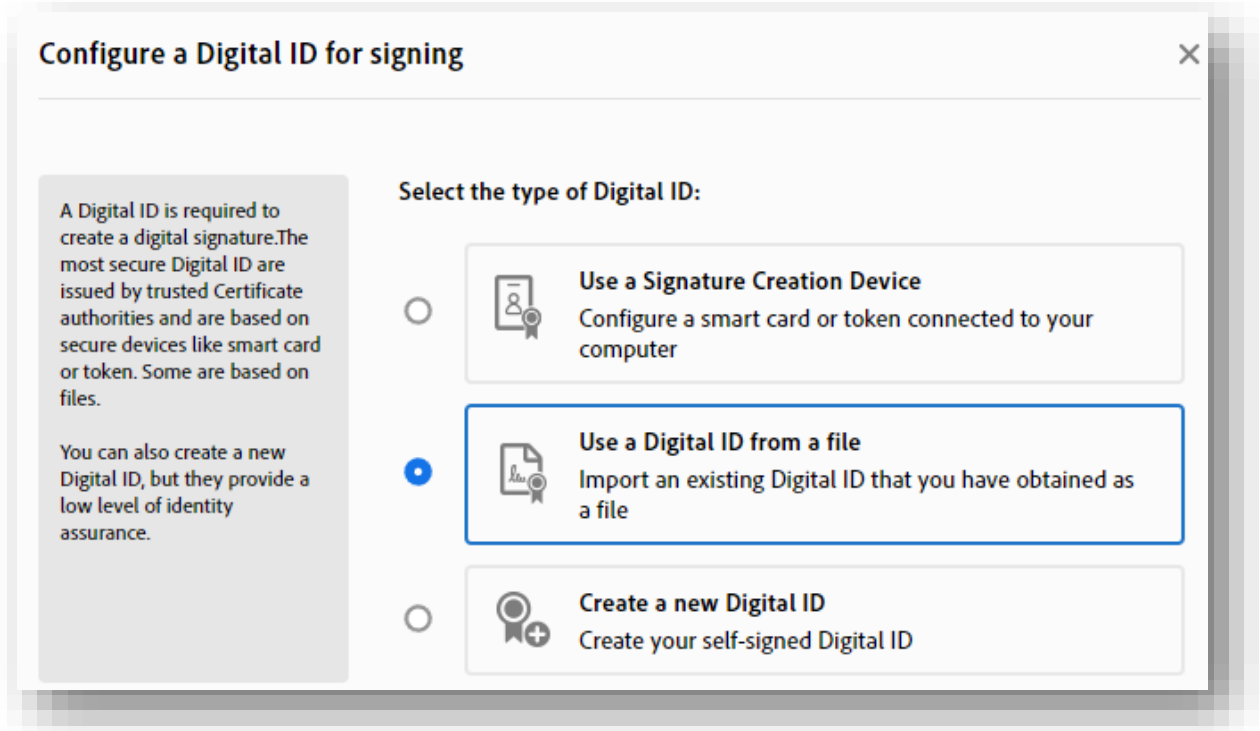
Configure a Digital ID for signing

×

A Digital ID is required to create a digital signature.The most secure Digital ID are issued by trusted Certificate authorities and are based on secure devices like smart card or token. Some are based on files.

You can also create a new Digital ID, but they provide a low level of identity assurance.

Select the type of Digital ID:

Use a Signature Creation Device
Configure a smart card or token connected to your computer

Use a Digital ID from a file
Import an existing Digital ID that you have obtained as a file

Create a new Digital ID
Create your self-signed Digital ID